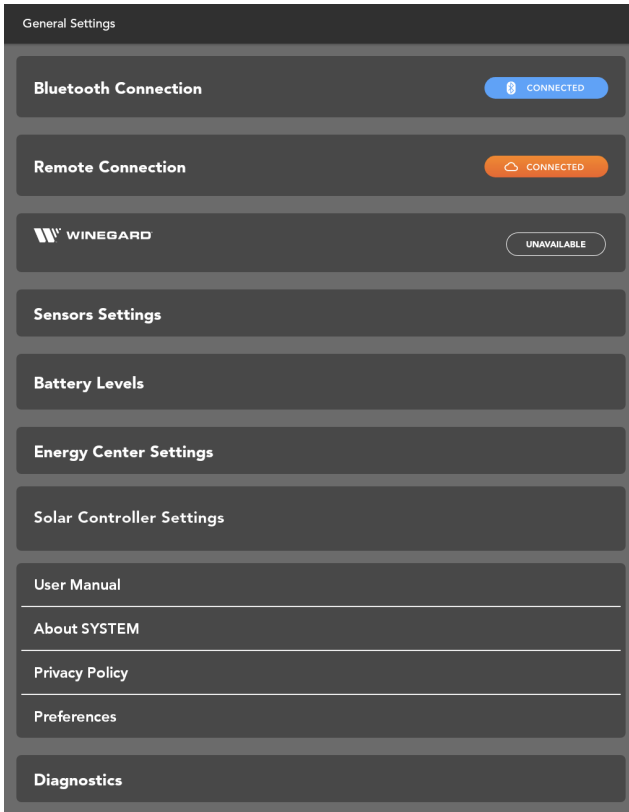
General Settings

Bluetooth Connection
CONNECTED

Remote Connection
CONNECTED

WINEGARD
UNAVAILABLE

Sensors Settings

Battery Levels

Energy Center Settings

Solar Controller Settings

User Manual

About SYSTEM

Privacy Policy

Preferences

Diagnostics